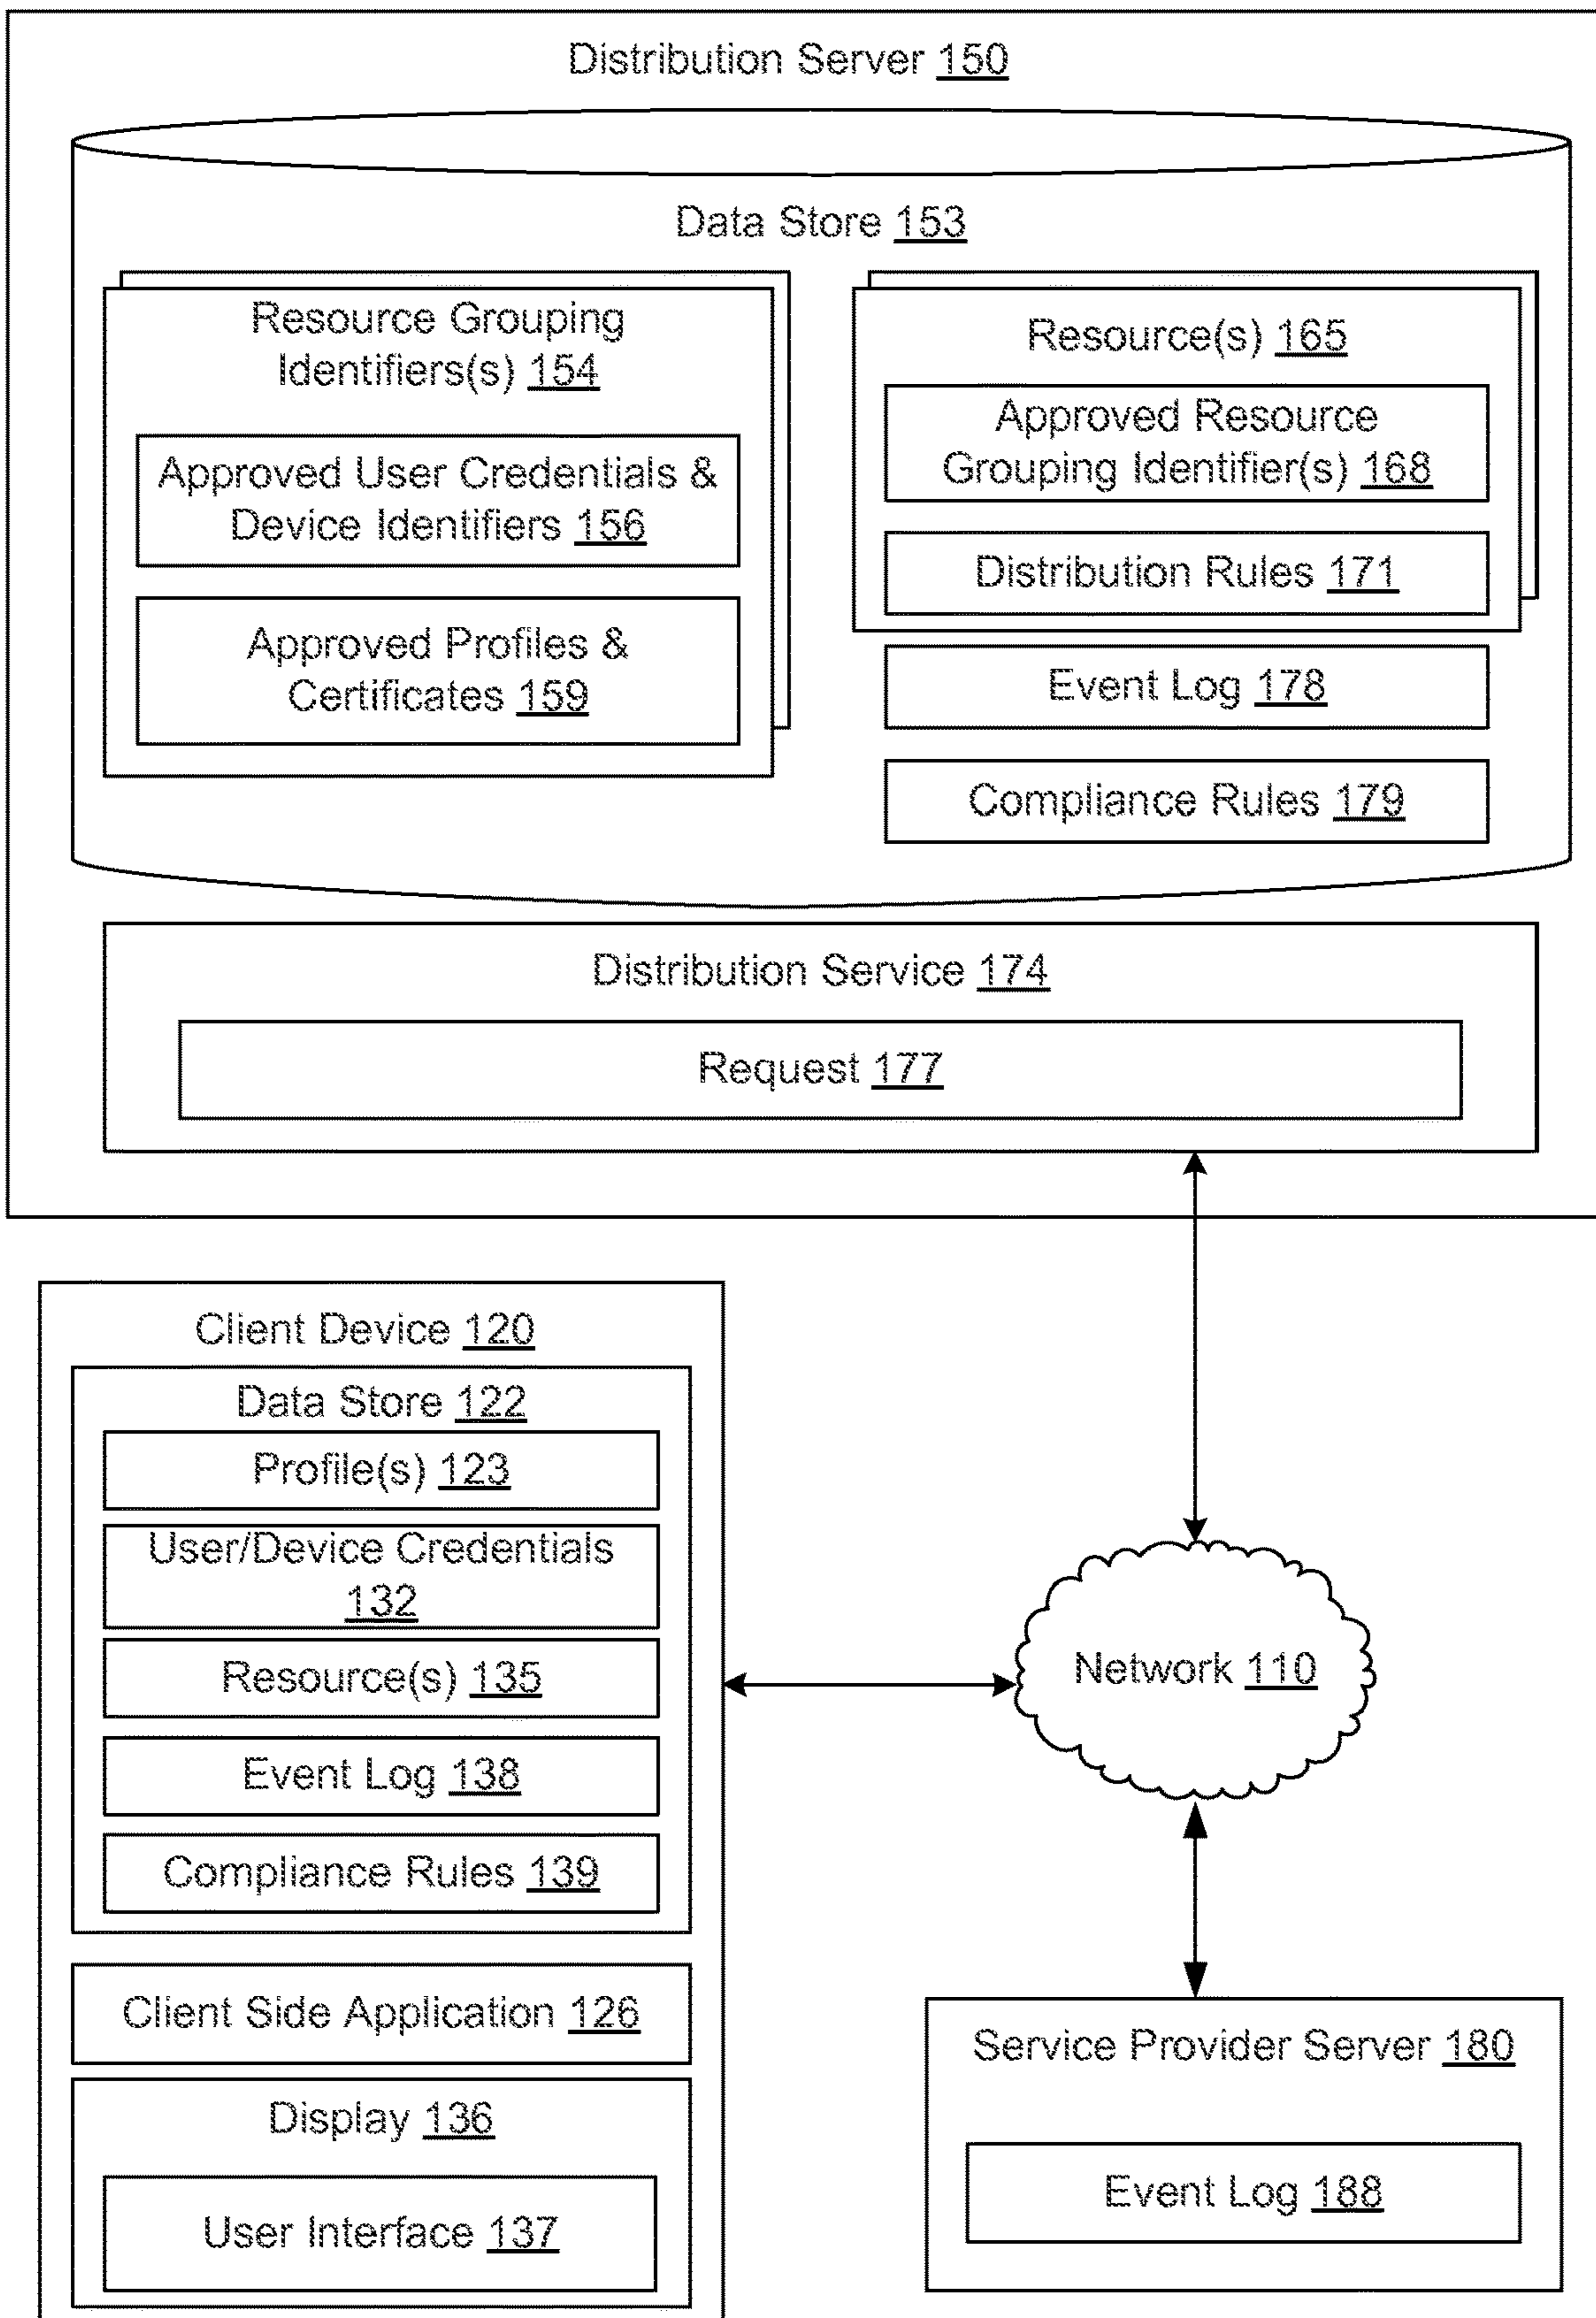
Distribution Server 150

Data Store 153

Resource Grouping Identifiers(s) 154

Approved User Credentials & Device Identifiers 156

Approved Profiles & Certificates 159

Resource(s) 165

Approved Resource Grouping Identifier(s) 168

Distribution Rules 171

Event Log 178

Compliance Rules 179

Distribution Service 174

Request 177

Client Device 120

Data Store 122

Profile(s) 123

User/Device Credentials 132

Resource(s) 135

Event Log 138

Compliance Rules 139

Client Side Application 126

Display 136

User Interface 137

Network 110

Service Provider Server 180

Event Log 188